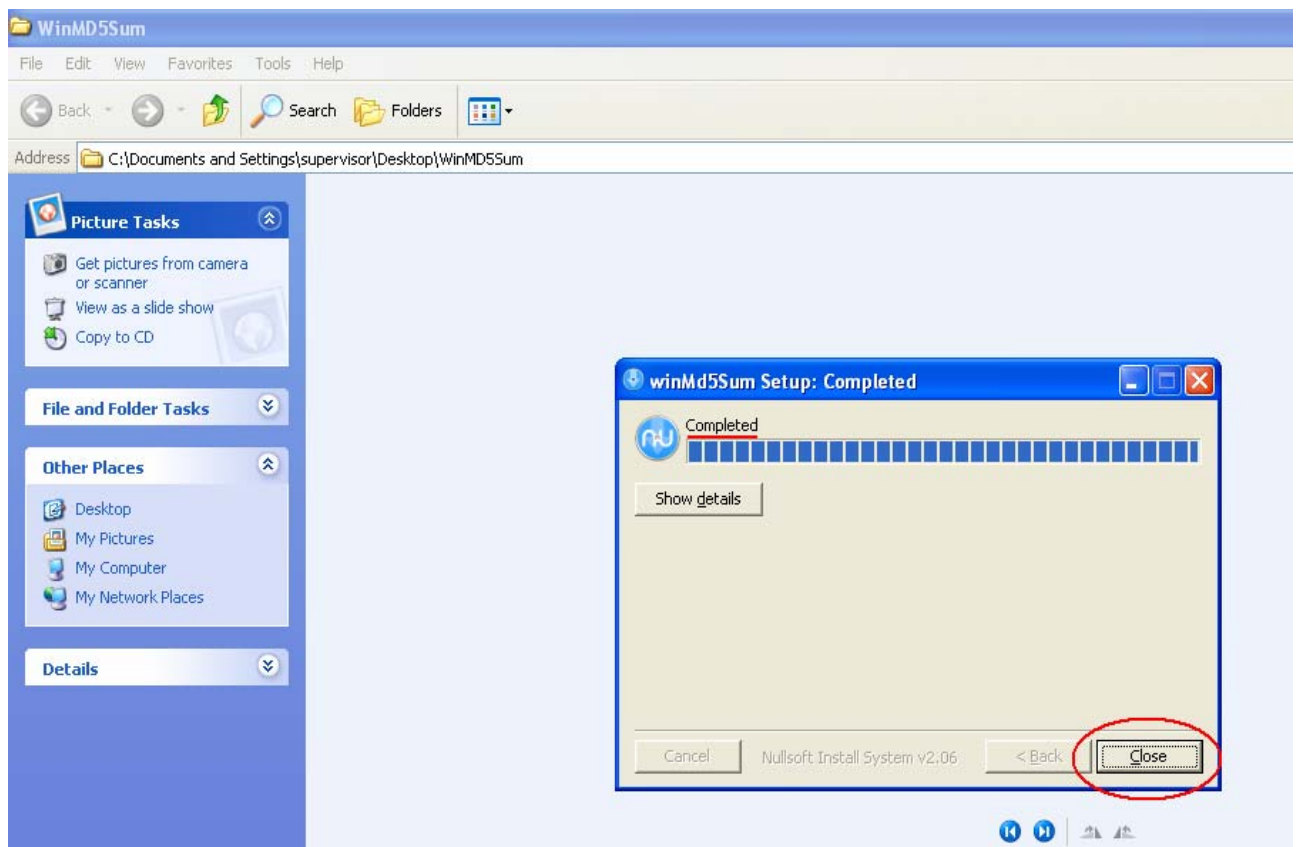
WinMD5Sum

File Edit View Favorites Tools Help

Back Search Folders

Address C:\Documents and Settings\supervisor\Desktop\WinMD5Sum

Picture Tasks

Get pictures from camera or scanner
View as a slide show
Copy to CD

File and Folder Tasks

Other Places

Desktop
My Pictures
My Computer
My Network Places

Details

winMd5Sum Setup: Completed

Completed

Show details

Cancel Nullsoft Install System v2.06 < Back Close